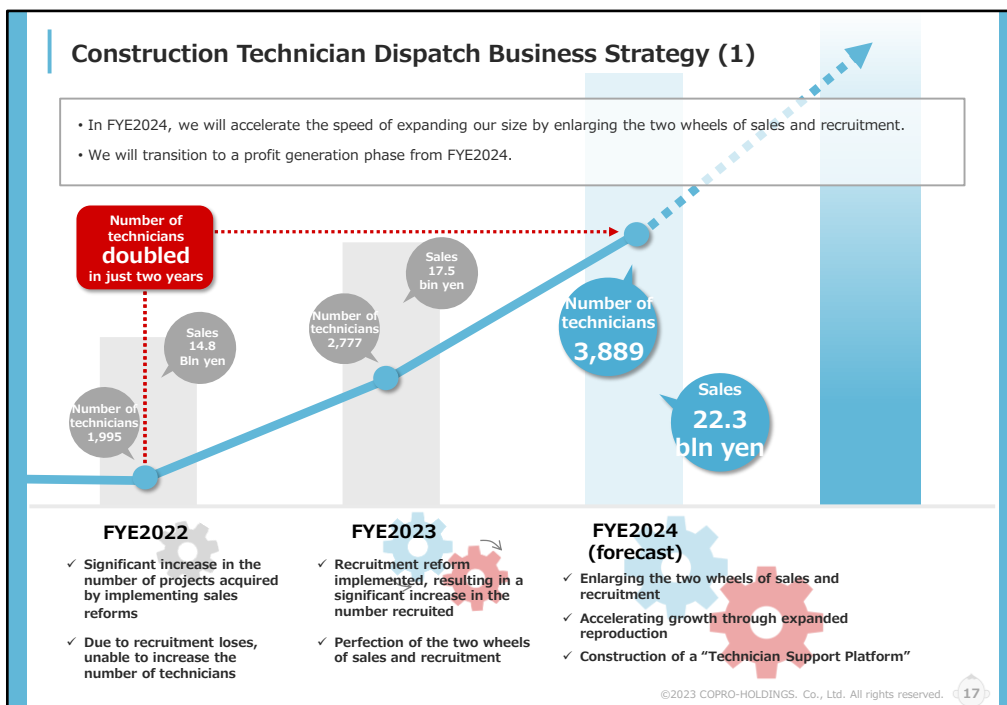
Construction Technician Dispatch Business Strategy (1)

• In FYE2024, we will accelerate the speed of expanding our size by enlarging the two wheels of sales and recruitment.

• We will transition to a profit generation phase from FYE2024.

Number of technicians doubled in just two years

Sales 14.8 Bln yen

Number of technicians 1,995

Number of technicians 2,777

Sales 17.5 bln yen

Number of technicians 3,889

Sales 22.3 bln yen

FYE2022

✓ Significant increase in the number of projects acquired by implementing sales reforms

✓ Due to recruitment loses, unable to increase the number of technicians

FYE2023

✓ Recruitment reform implemented, resulting in a significant increase in the number recruited

✓ Perfection of the two wheels of sales and recruitment

FYE2024 (forecast)

✓ Enlarging the two wheels of sales and recruitment

✓ Accelerating growth through expanded reproduction

✓ Construction of a "Technician Support Platform"

©2023 COPRO-HOLDINGS. Co., Ltd. All rights reserved. 17